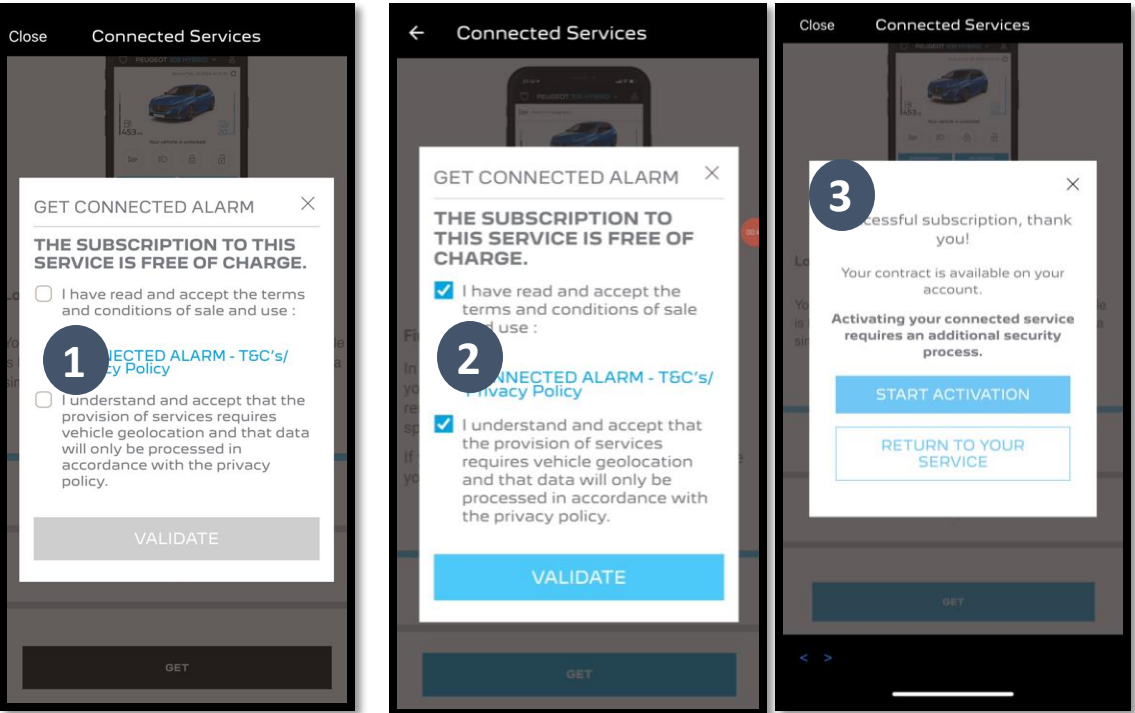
Close Connected Services

GET CONNECTED ALARM

THE SUBSCRIPTION TO THIS SERVICE IS FREE OF CHARGE.

I have read and accept the terms and conditions of sale and use :

1

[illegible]NECTED ALARM - T&C's/ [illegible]cy Policy

I understand and accept that the provision of services requires vehicle geolocation and that data will only be processed in accordance with the privacy policy.

VALIDATE

GET

Connected Services

GET CONNECTED ALARM

THE SUBSCRIPTION TO THIS SERVICE IS FREE OF CHARGE.

I have read and accept the terms and conditions of sale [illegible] use :

2

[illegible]NNECTED ALARM - T&C's/ Privacy Policy

I understand and accept that the provision of services requires vehicle geolocation and that data will only be processed in accordance with the privacy policy.

VALIDATE

GET

Close Connected Services

3

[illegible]cessful subscription, thank you!

Your contract is available on your account.

Activating your connected service requires an additional security process.

START ACTIVATION

RETURN TO YOUR SERVICE

GET